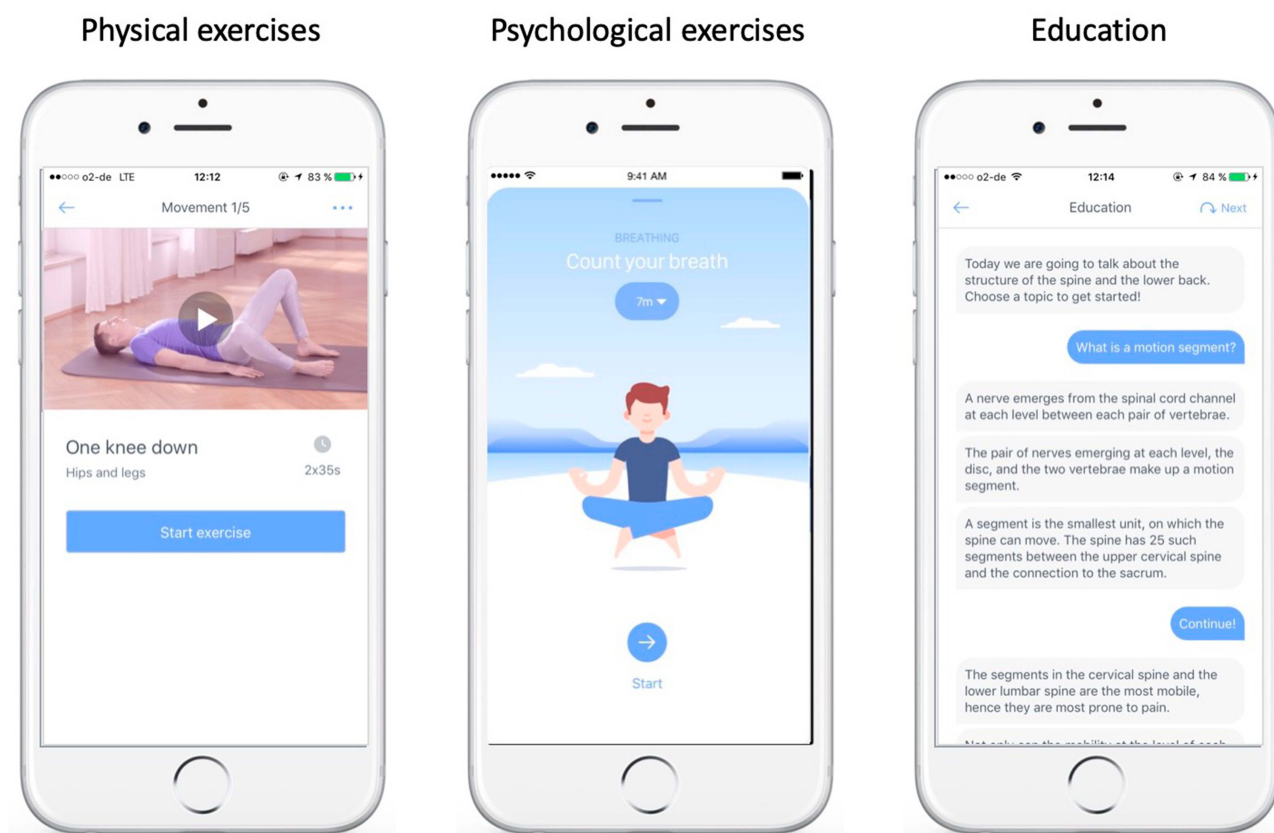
Physical exercises

●●○○○ o2-de LTE 12:12 83 %

Movement 1/5

One knee down
Hips and legs
2x35s

Start exercise

Psychological exercises

●●●●● 9:41 AM

BREATHING
Count your breath
7m

Start

Education

●●○○○ o2-de 12:14 84 %

Education
Next

Today we are going to talk about the structure of the spine and the lower back. Choose a topic to get started!

What is a motion segment?

A nerve emerges from the spinal cord channel at each level between each pair of vertebrae.

The pair of nerves emerging at each level, the disc, and the two vertebrae make up a motion segment.

A segment is the smallest unit, on which the spine can move. The spine has 25 such segments between the upper cervical spine and the connection to the sacrum.

Continue!

The segments in the cervical spine and the lower lumbar spine are the most mobile, hence they are most prone to pain.

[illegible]